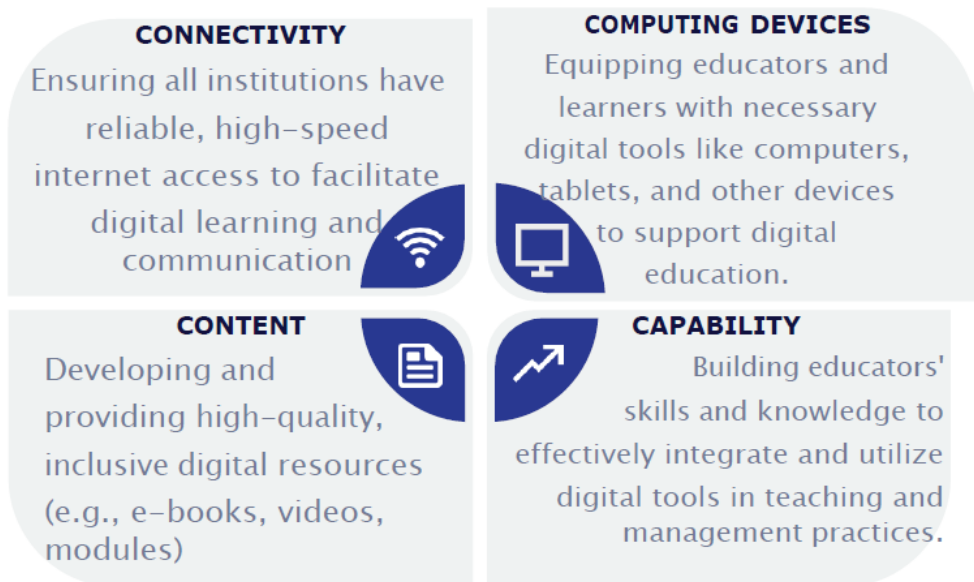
CONNECTIVITY

Ensuring all institutions have reliable, high-speed internet access to facilitate digital learning and communication

COMPUTING DEVICES

Equipping educators and learners with necessary digital tools like computers, tablets, and other devices to support digital education.

CONTENT

Developing and providing high-quality, inclusive digital resources (e.g., e-books, videos, modules)

CAPABILITY

Building educators' skills and knowledge to effectively integrate and utilize digital tools in teaching and management practices.